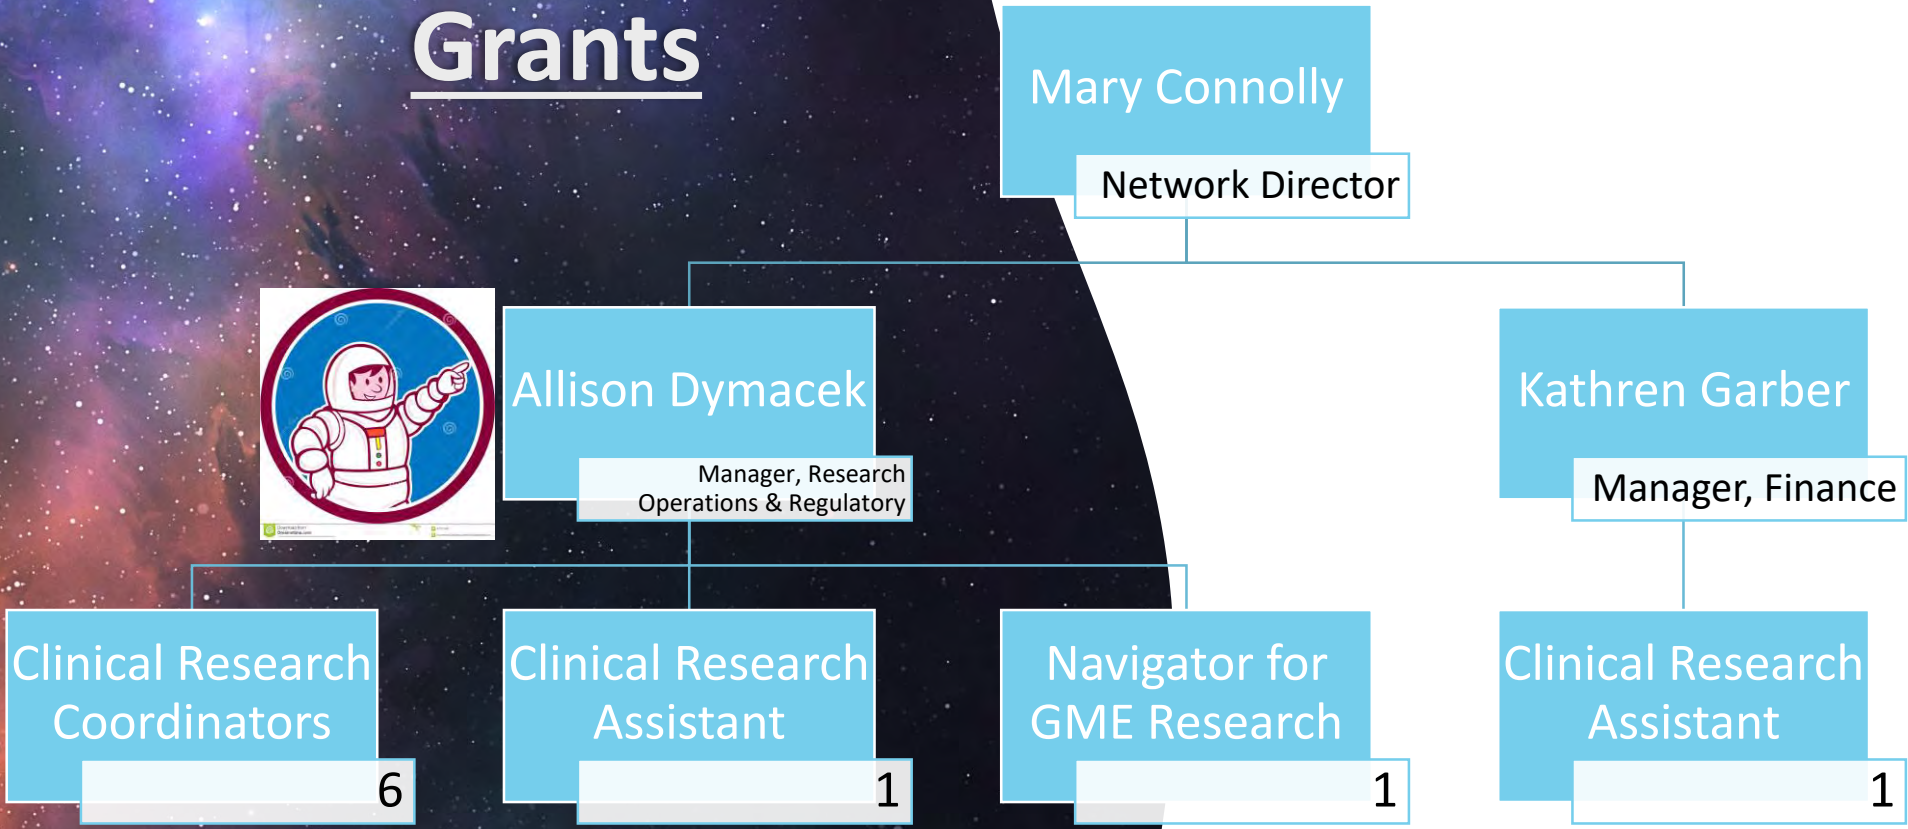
Grants

Mary Connolly
Network Director

Allison Dymacek
Manager, Research Operations & Regulatory

Kathren Garber
Manager, Finance

Clinical Research Coordinators
6

Clinical Research Assistant
1

Navigator for GME Research
1

Clinical Research Assistant
1